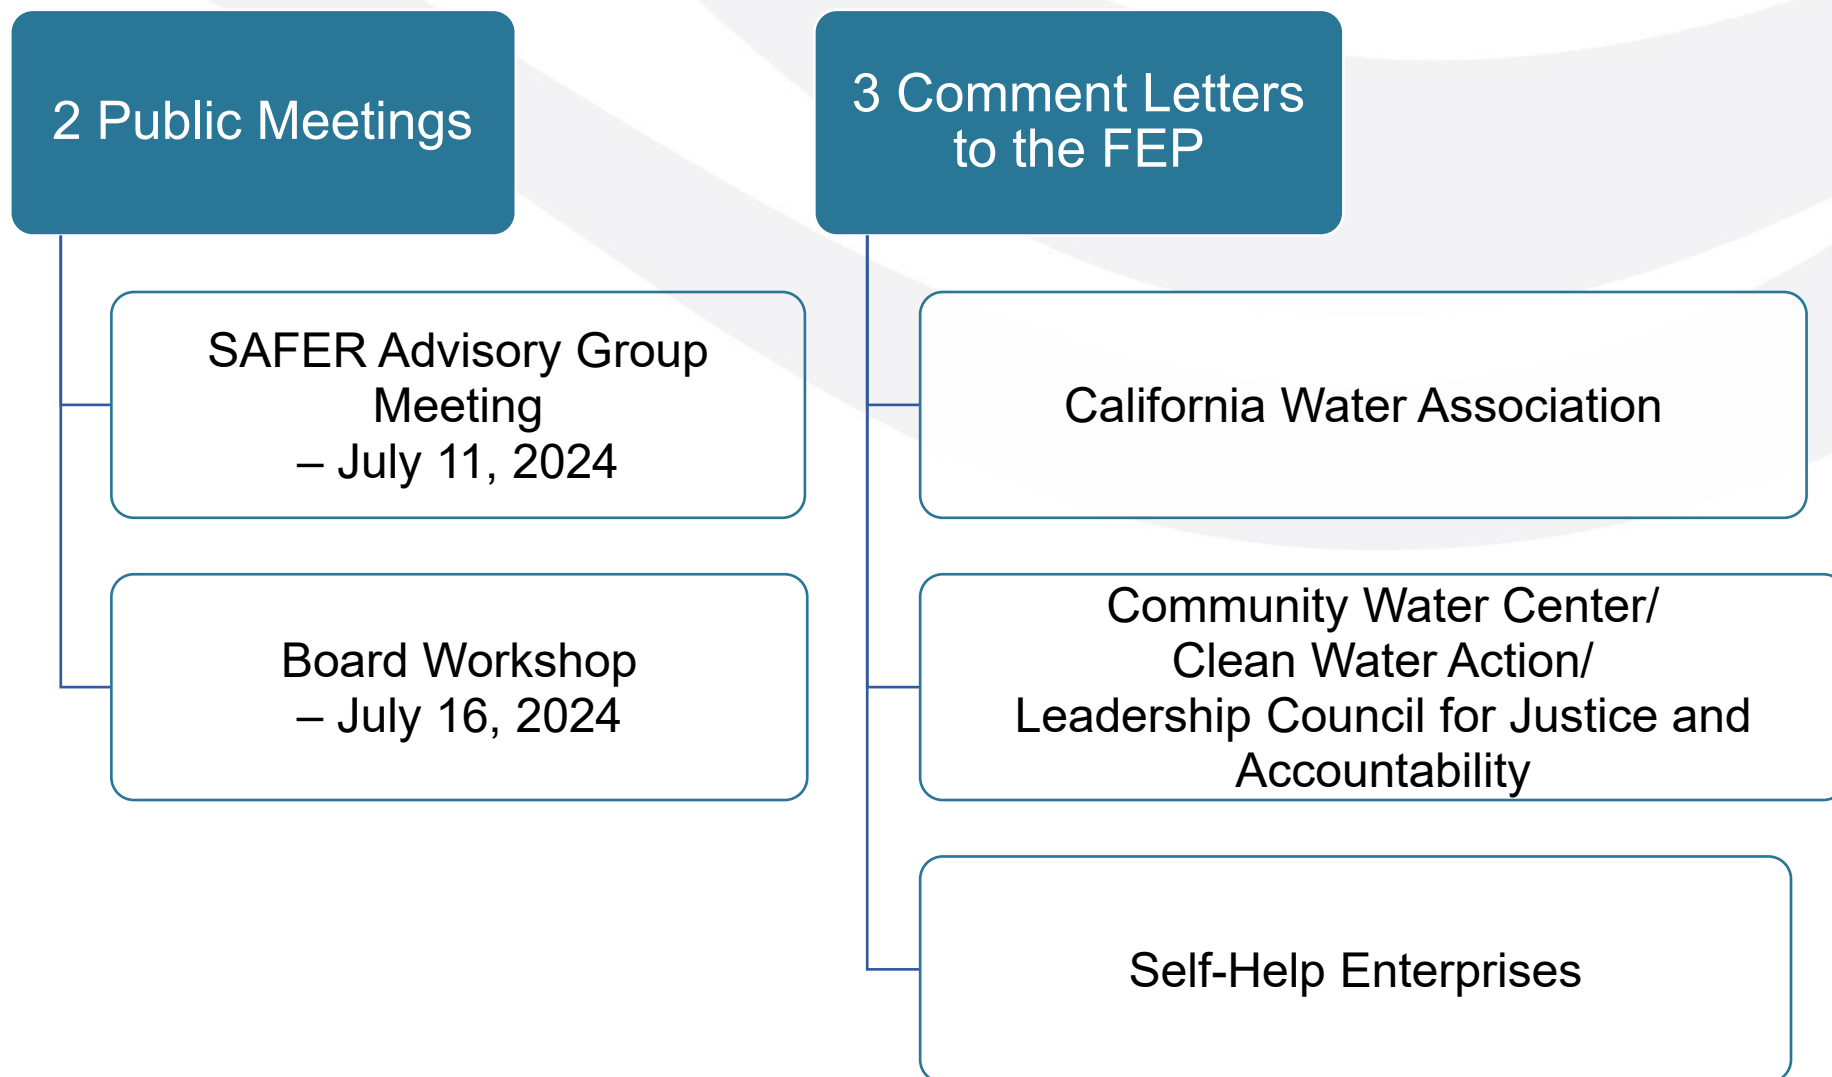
2 Public Meetings

SAFER Advisory Group Meeting
– July 11, 2024

Board Workshop
– July 16, 2024

3 Comment Letters to the FEP

California Water Association

Community Water Center/
Clean Water Action/
Leadership Council for Justice and Accountability

Self-Help Enterprises